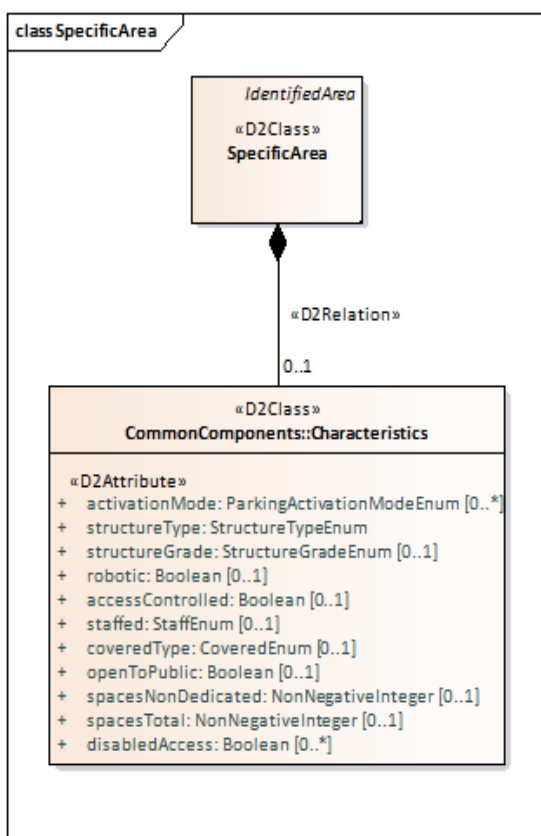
class SpecificArea

IdentifiedArea
«D2Class»
SpecificArea

«D2Relation»

0..1

«D2Class»
CommonComponents::Characteristics

«D2Attribute»
+ activationMode: ParkingActivationModeEnum [0..*]
+ structureType: StructureTypeEnum
+ structureGrade: StructureGradeEnum [0..1]
+ robotic: Boolean [0..1]
+ accessControlled: Boolean [0..1]
+ staffed: StaffEnum [0..1]
+ coveredType: CoveredEnum [0..1]
+ openToPublic: Boolean [0..1]
+ spacesNonDedicated: NonNegativeInteger [0..1]
+ spacesTotal: NonNegativeInteger [0..1]
+ disabledAccess: Boolean [0..*]